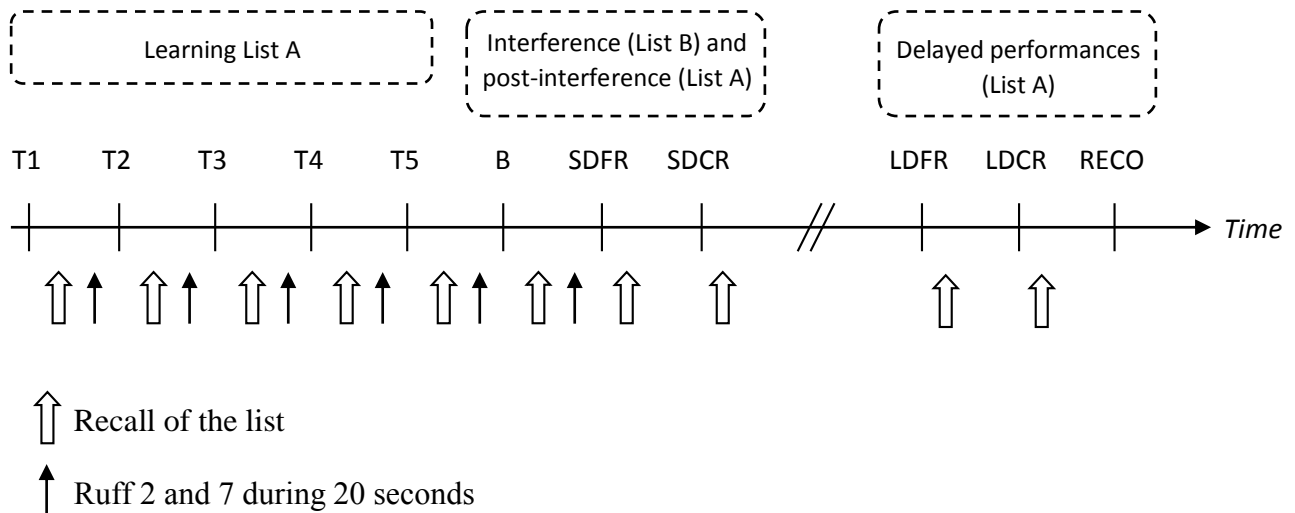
Learning List A

Interference (List B) and post-interference (List A)

Delayed performances (List A)

T1 T2 T3 T4 T5 B SDFR SDCR LDFR LDCR RECO

Time

Recall of the list

Ruff 2 and 7 during 20 seconds